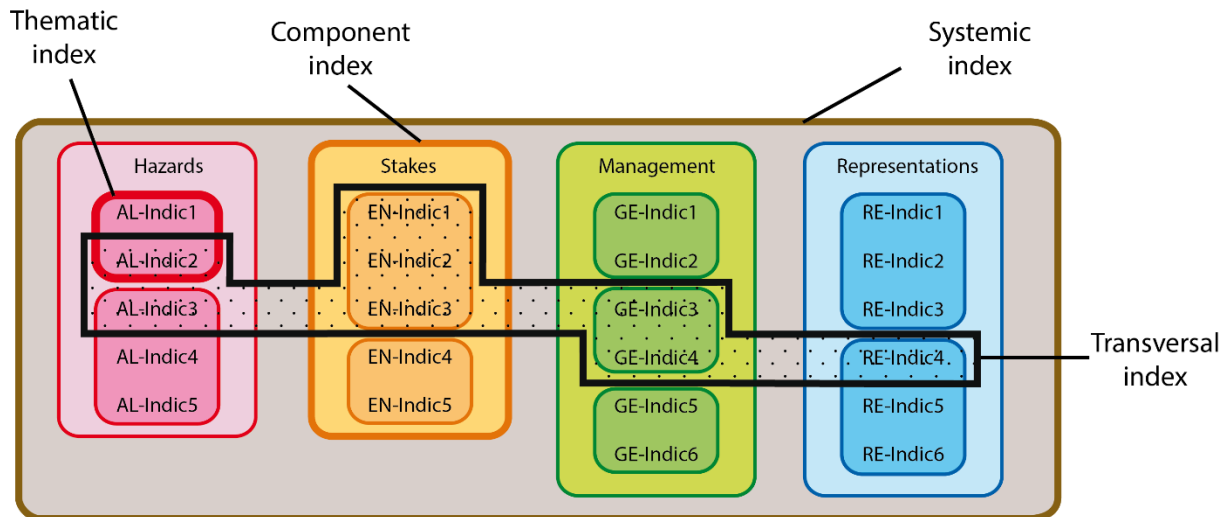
Thematic index

Component index

Systemic index

Hazards

AL-Indic1

AL-Indic2

AL-Indic3

AL-Indic4

AL-Indic5

Stakes

EN-Indic1

EN-Indic2

EN-Indic3

EN-Indic4

EN-Indic5

Management

GE-Indic1

GE-Indic2

GE-Indic3

GE-Indic4

GE-Indic5

GE-Indic6

Representations

RE-Indic1

RE-Indic2

RE-Indic3

RE-Indic4

RE-Indic5

RE-Indic6

Transversal index